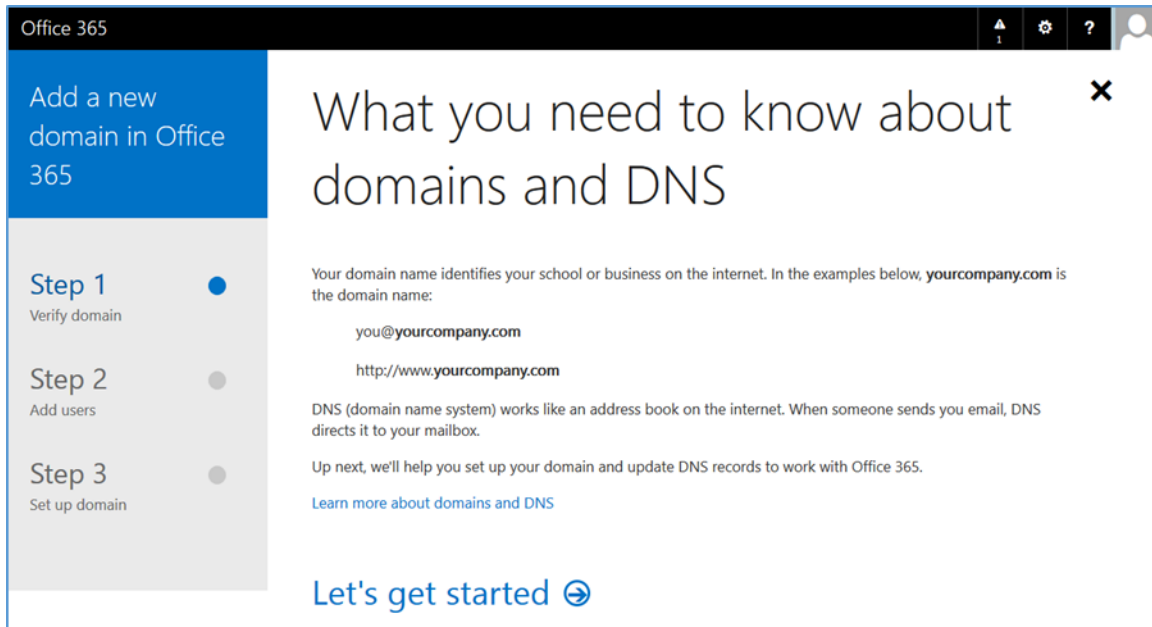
Office 365

1

?

Add a new domain in Office 365

Step 1
Verify domain

Step 2
Add users

Step 3
Set up domain

×

What you need to know about domains and DNS

Your domain name identifies your school or business on the internet. In the examples below, **yourcompany.com** is the domain name:

you@**yourcompany.com**

http://www.**yourcompany.com**

DNS (domain name system) works like an address book on the internet. When someone sends you email, DNS directs it to your mailbox.

Up next, we'll help you set up your domain and update DNS records to work with Office 365.

Learn more about domains and DNS

Let's get started